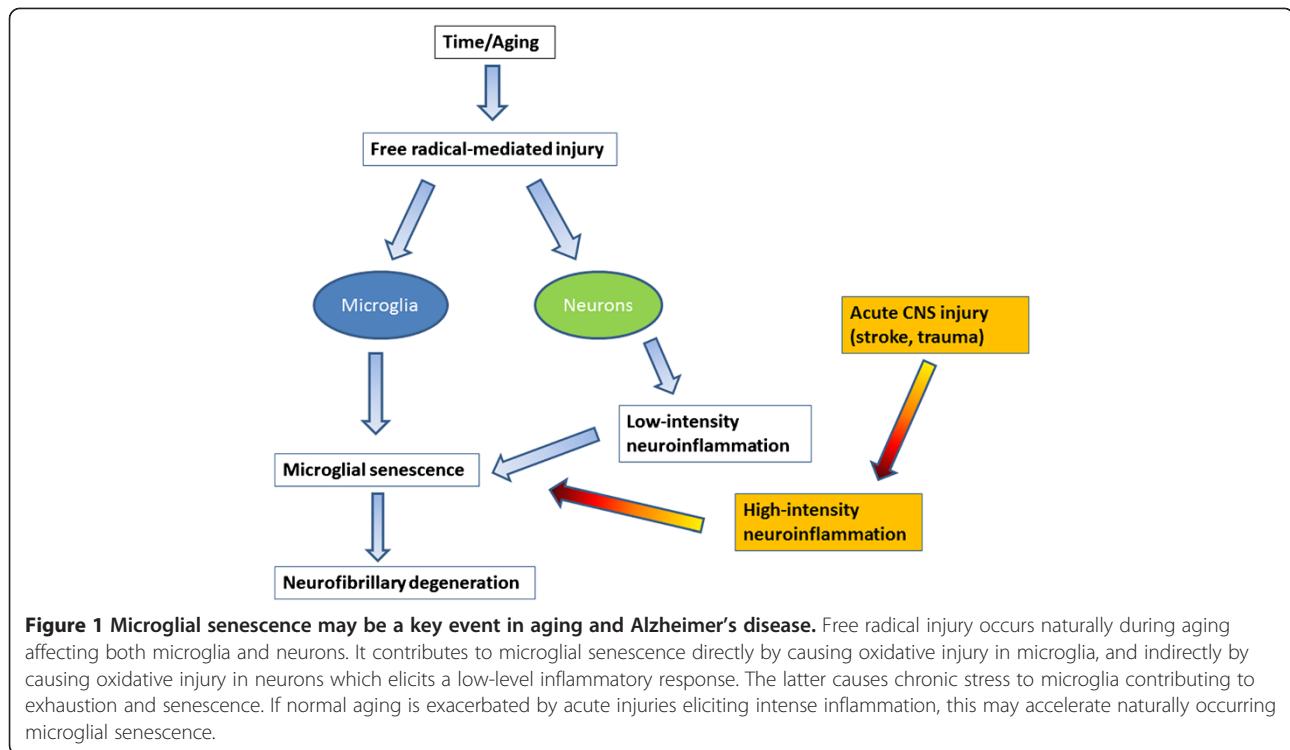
Time/Aging

Free radical-mediated injury

Microglia

Neurons

Acute CNS injury (stroke, trauma)

Low-intensity neuroinflammation

Microglial senescence

High-intensity neuroinflammation

Neurofibrillary degeneration

**Figure 1 Microglial senescence may be a key event in aging and Alzheimer's disease.** Free radical injury occurs naturally during aging affecting both microglia and neurons. It contributes to microglial senescence directly by causing oxidative injury in microglia, and indirectly by causing oxidative injury in neurons which elicits a low-level inflammatory response. The latter causes chronic stress to microglia contributing to exhaustion and senescence. If normal aging is exacerbated by acute injuries eliciting intense inflammation, this may accelerate naturally occurring microglial senescence.